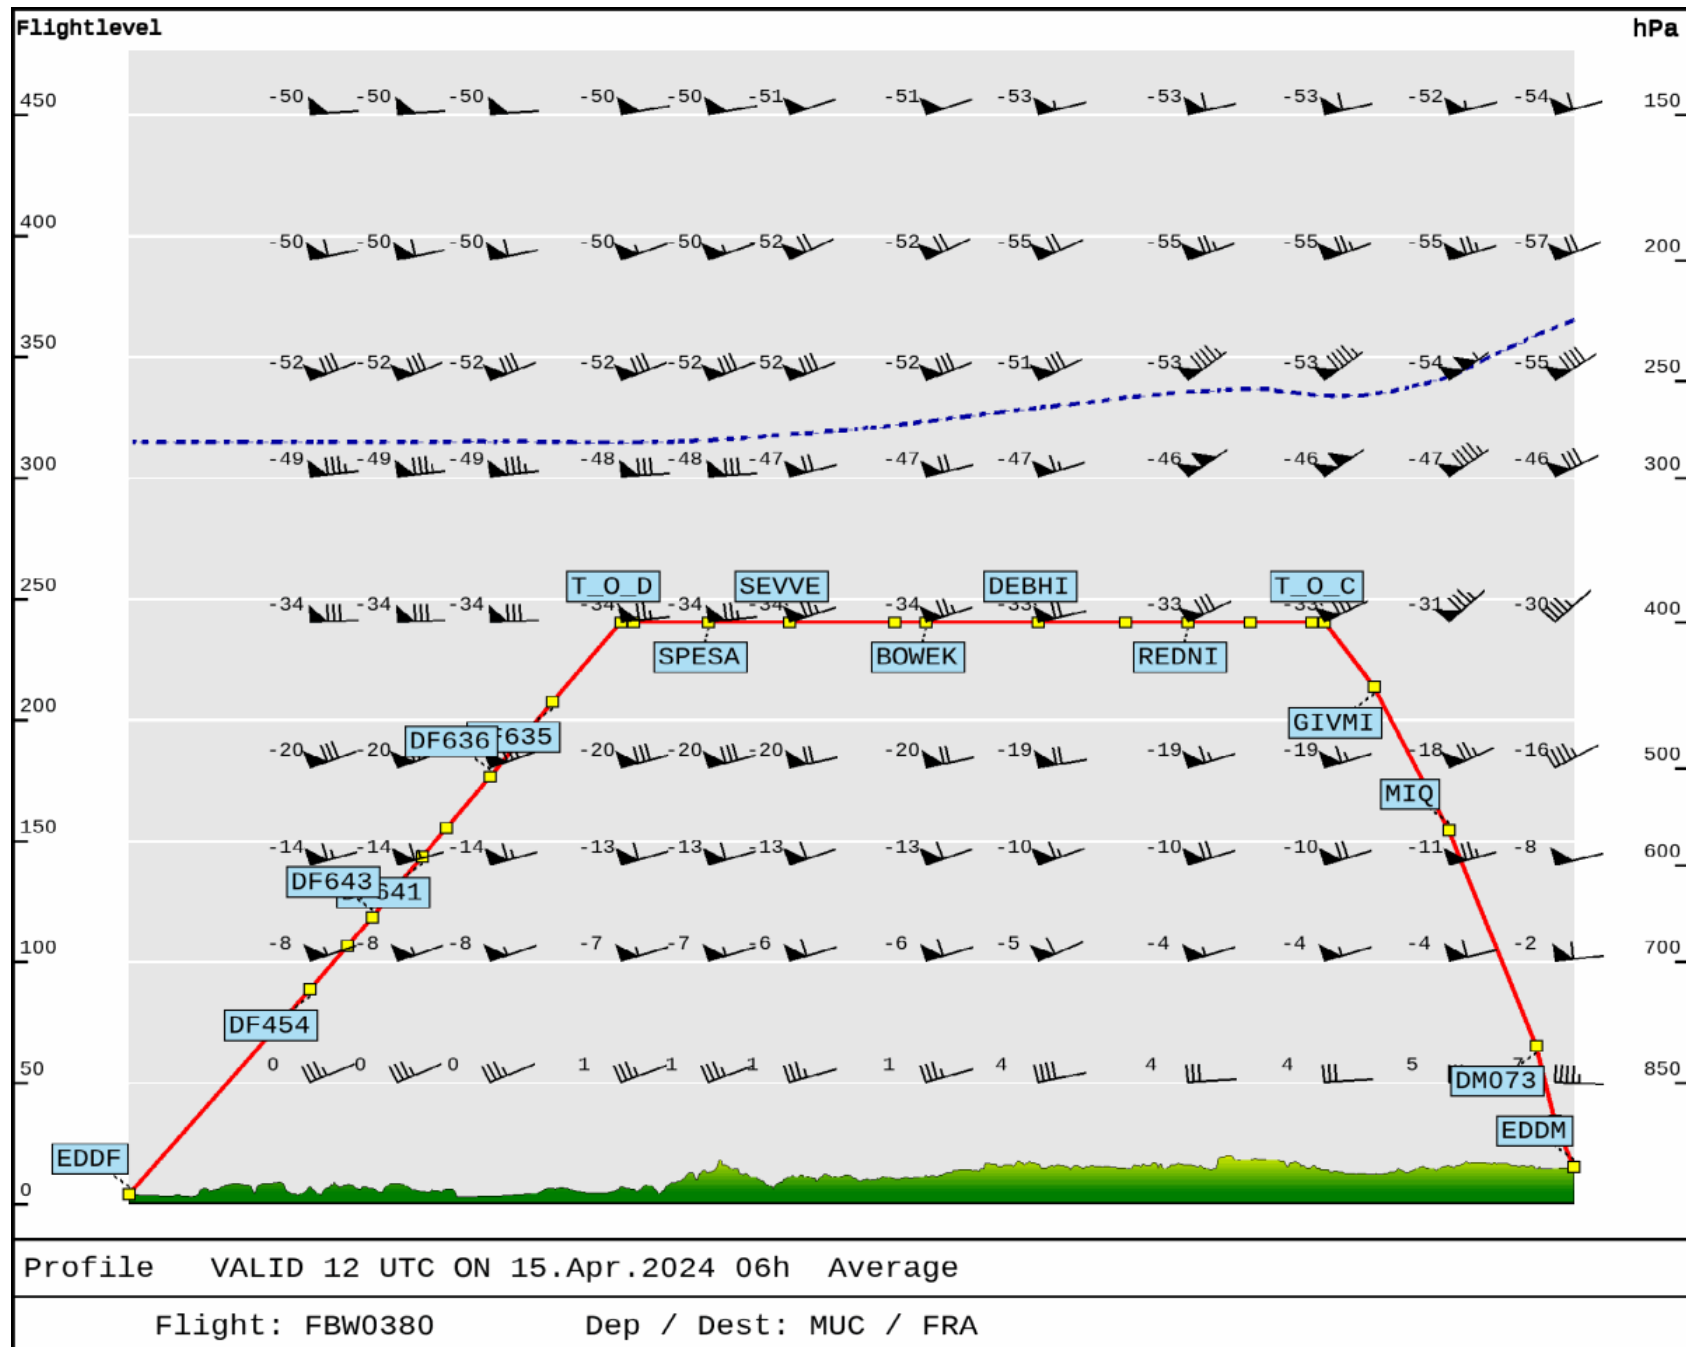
Flightlevel

hPa

450
400
350
300
250
200
150
100
50
0

150
200
250
300
400
500
600
700
850

-50 -50 -50 -50 -50 -51 -51 -53 -53 -53 -52 -54

-50 -50 -50 -50 -50 -52 -52 -55 -55 -55 -55 -57

-52 -52 -52 -52 -52 -52 -52 -51 -53 -53 -54 -55

-49 -49 -49 -48 -48 -47 -47 -47 -46 -46 -47 -46

-34 -34 -34 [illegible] -34 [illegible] -34 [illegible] -33 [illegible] -31 -30

-20 -20 -20 -20 -20 -20 -19 -19 -19 -18 -16

-14 -14 -14 -13 -13 -13 -13 -10 -10 -10 -11 -8

-8 -8 -8 -7 -7 -6 -6 -5 -4 -4 -4 -2

0 0 0 1 1 1 1 4 4 4 5 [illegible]

T_O_D
SEVVE
DEBHI
T_O_C
SPESA
BOWEK
REDNI
GIVMI
DF636
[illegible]635
MIQ
DF643
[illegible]641
DF454
DM073
EDDF
EDDM

Profile VALID 12 UTC ON 15.Apr.2024 06h Average

Flight: FBW0380 Dep / Dest: MUC / FRA